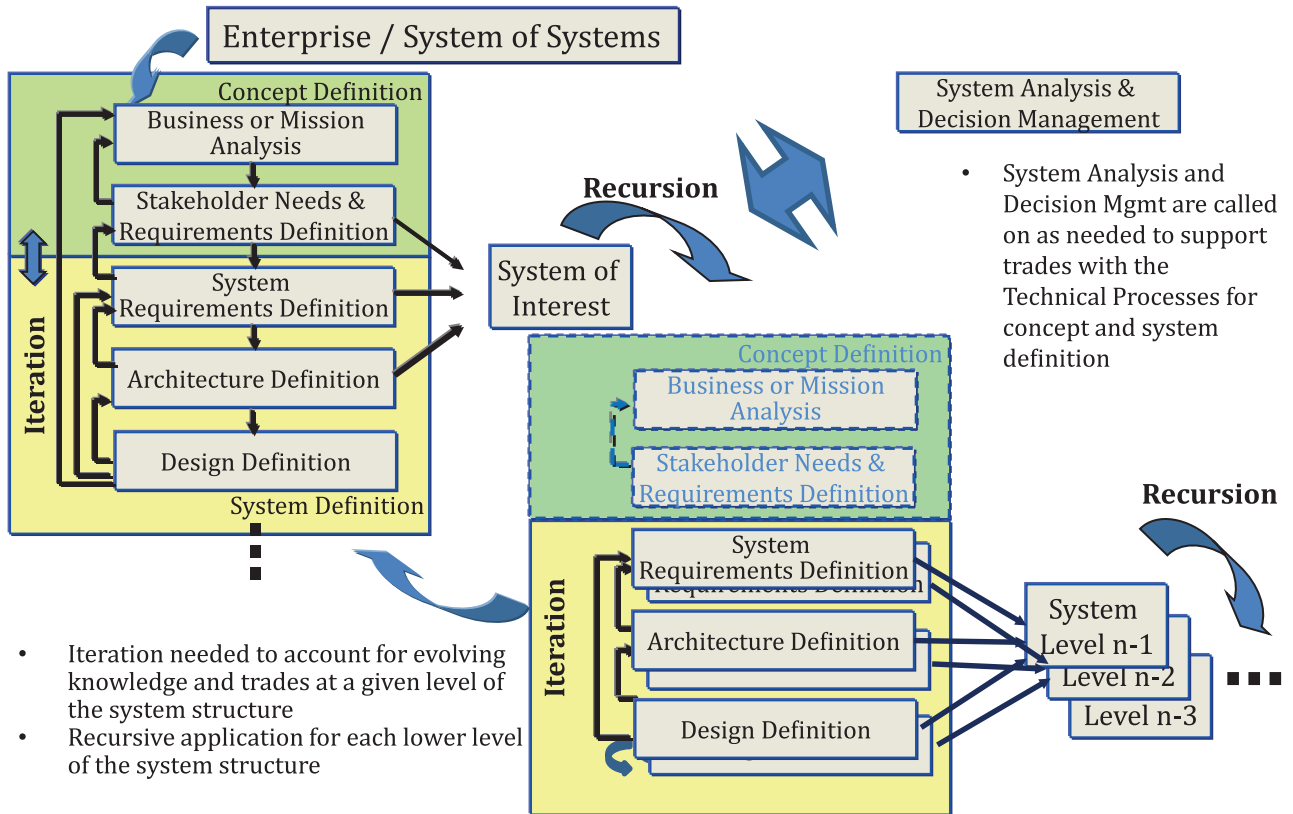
Enterprise / System of Systems

Concept Definition

Business or Mission Analysis

Stakeholder Needs & Requirements Definition

Iteration

System Requirements Definition

Architecture Definition

Design Definition

System Definition

Recursion

System of Interest

System Analysis & Decision Management

• System Analysis and Decision Mgmt are called on as needed to support trades with the Technical Processes for concept and system definition

Concept Definition

Business or Mission Analysis

Stakeholder Needs & Requirements Definition

Recursion

Iteration

System Requirements Definition

Architecture Definition

Design Definition

System Level n-1

Level n-2

Level n-3

• Iteration needed to account for evolving knowledge and trades at a given level of the system structure
• Recursive application for each lower level of the system structure